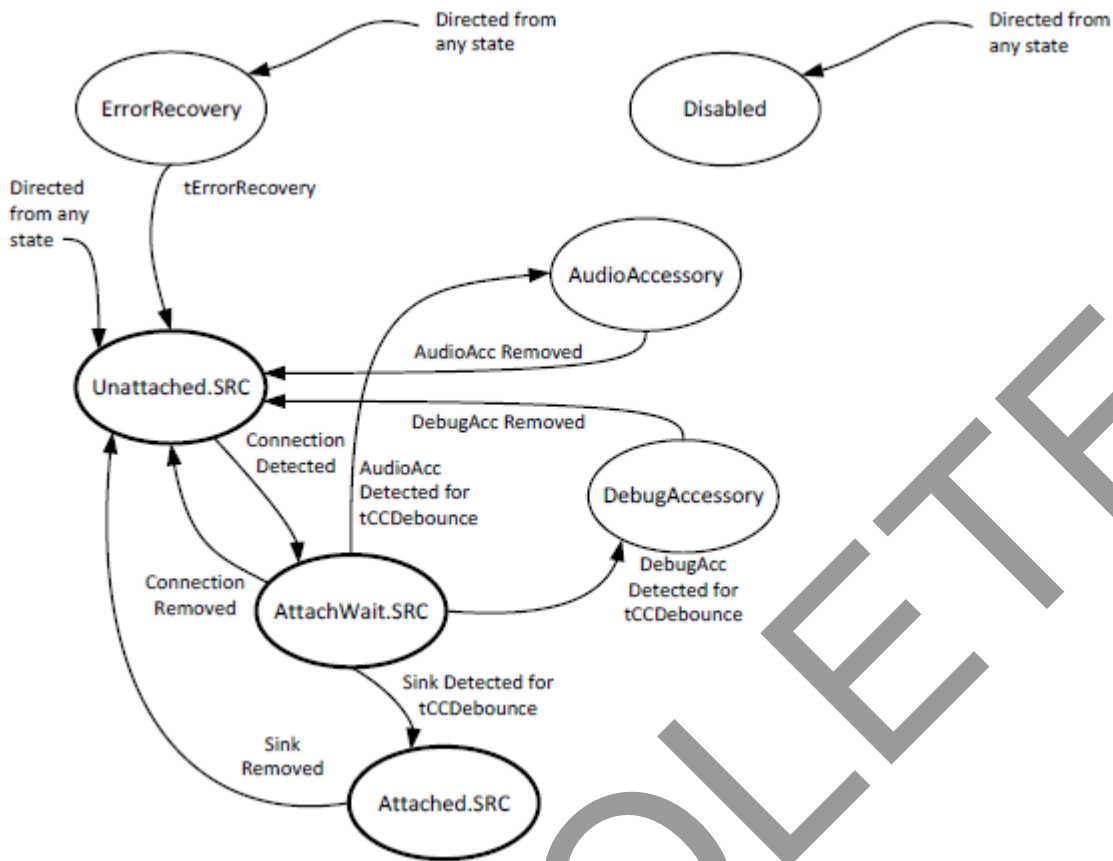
Directed from any state

Directed from any state

ErrorRecovery

Disabled

Directed from any state

tErrorRecovery

AudioAccessory

AudioAcc Removed

Unattached.SRC

DebugAcc Removed

Connection Detected

AudioAcc Detected for tCCDebounce

DebugAccessory

DebugAcc Detected for tCCDebounce

Connection Removed

AttachWait.SRC

Sink Detected for tCCDebounce

Sink Removed

Attached.SRC

OLETE